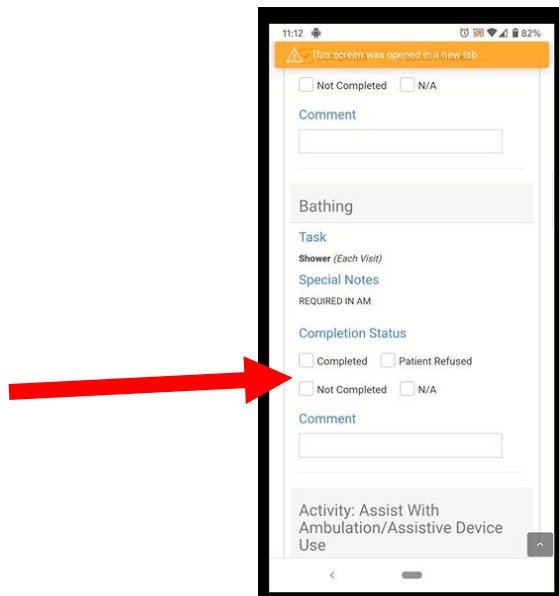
11:12

82%

This screen was opened in a new tab

Not Completed N/A

Comment

Bathing

Task

Shower (Each Visit)

Special Notes

REQUIRED IN AM

Completion Status

Completed Patient Refused

Not Completed N/A

Comment

Activity: Assist With Ambulation/Assistive Device Use